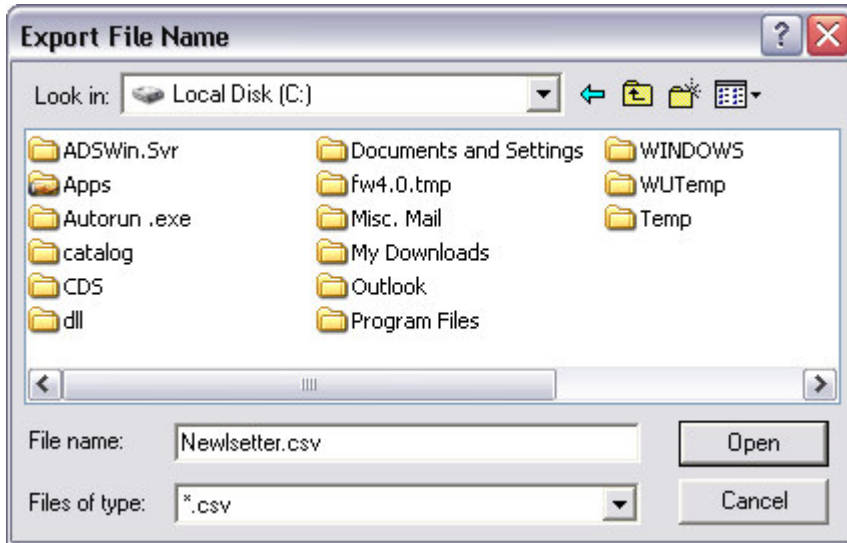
Export File Name

Look in: Local Disk (C:)

ADSWin.Svr
Apps
Autorun .exe
catalog
CDS
dll

Documents and Settings
fw4.0.tmp
Misc. Mail
My Downloads
Outlook
Program Files

WINDOWS
WUTemp
Temp

File name: Newlsetter.csv
Files of type: *.csv

Open
Cancel